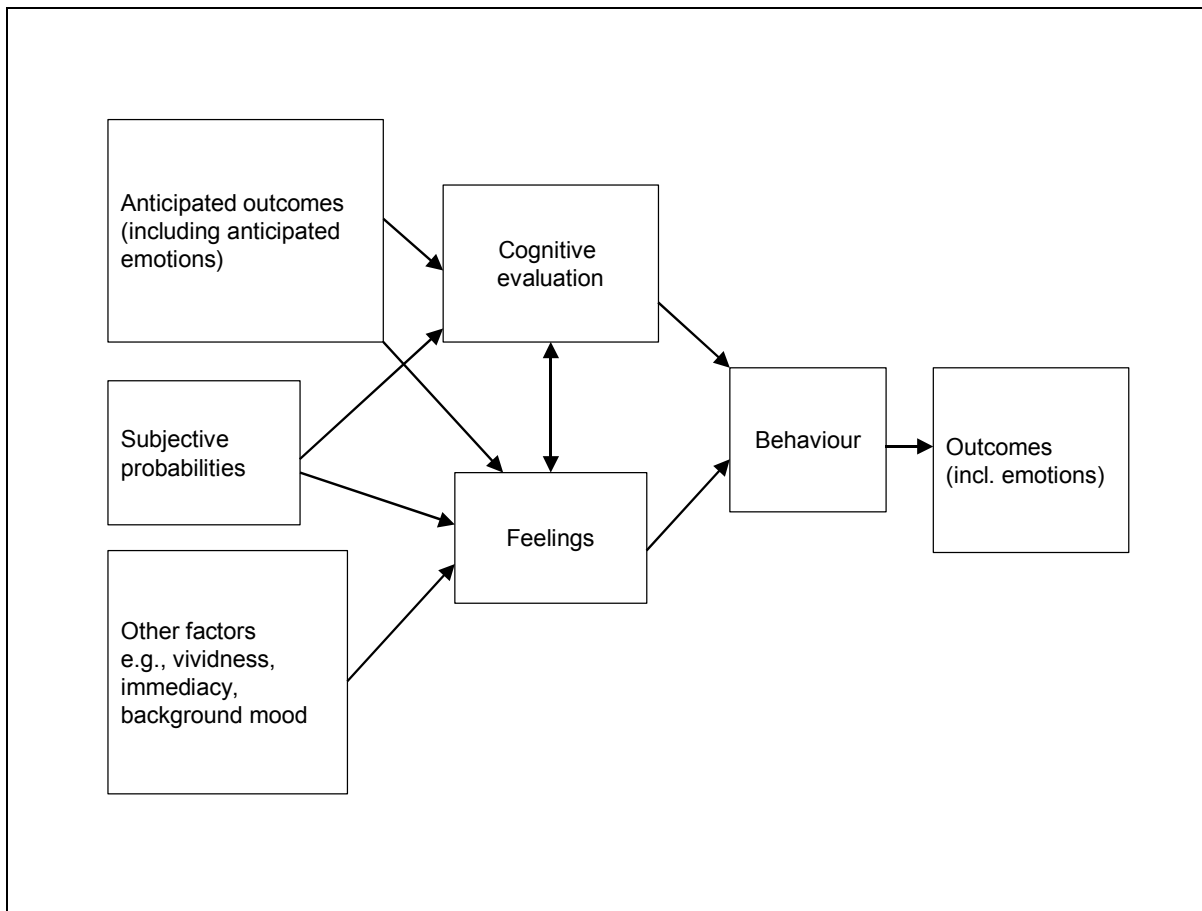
Anticipated outcomes (including anticipated emotions)

Subjective probabilities

Other factors e.g., vividness, immediacy, background mood

Cognitive evaluation

Feelings

Behaviour

Outcomes (incl. emotions)